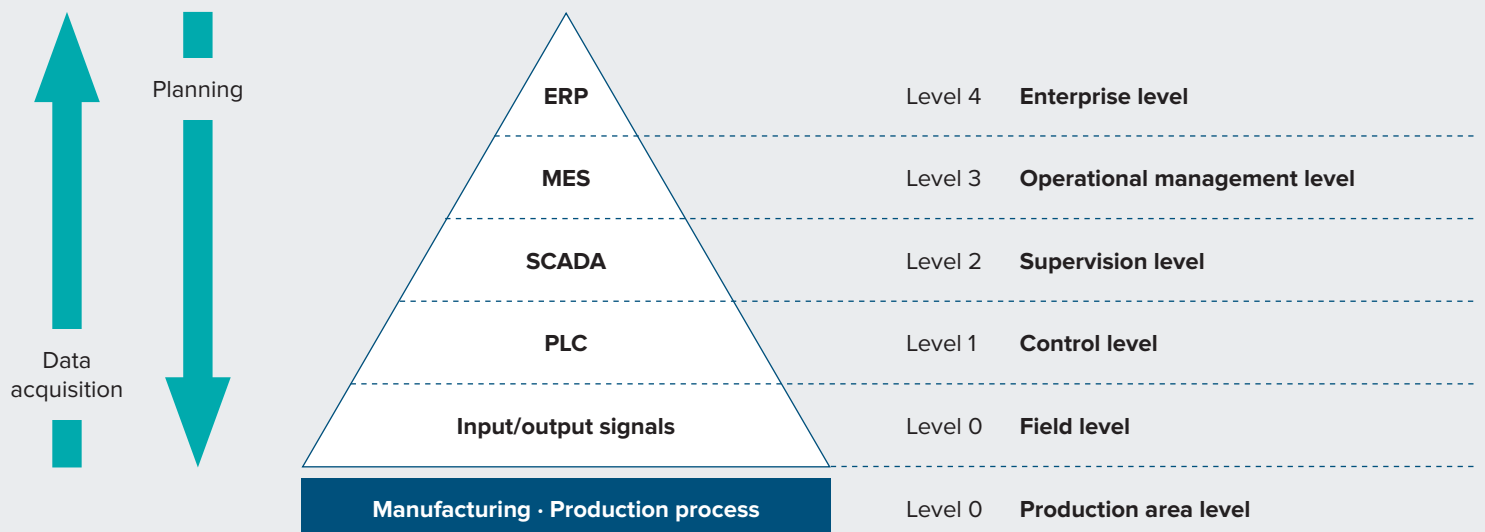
Planning

Data acquisition

ERP

MES

SCADA

PLC

Input/output signals

Manufacturing · Production process

Level 4 **Enterprise level**

Level 3 **Operational management level**

Level 2 **Supervision level**

Level 1 **Control level**

Level 0 **Field level**

Level 0 **Production area level**